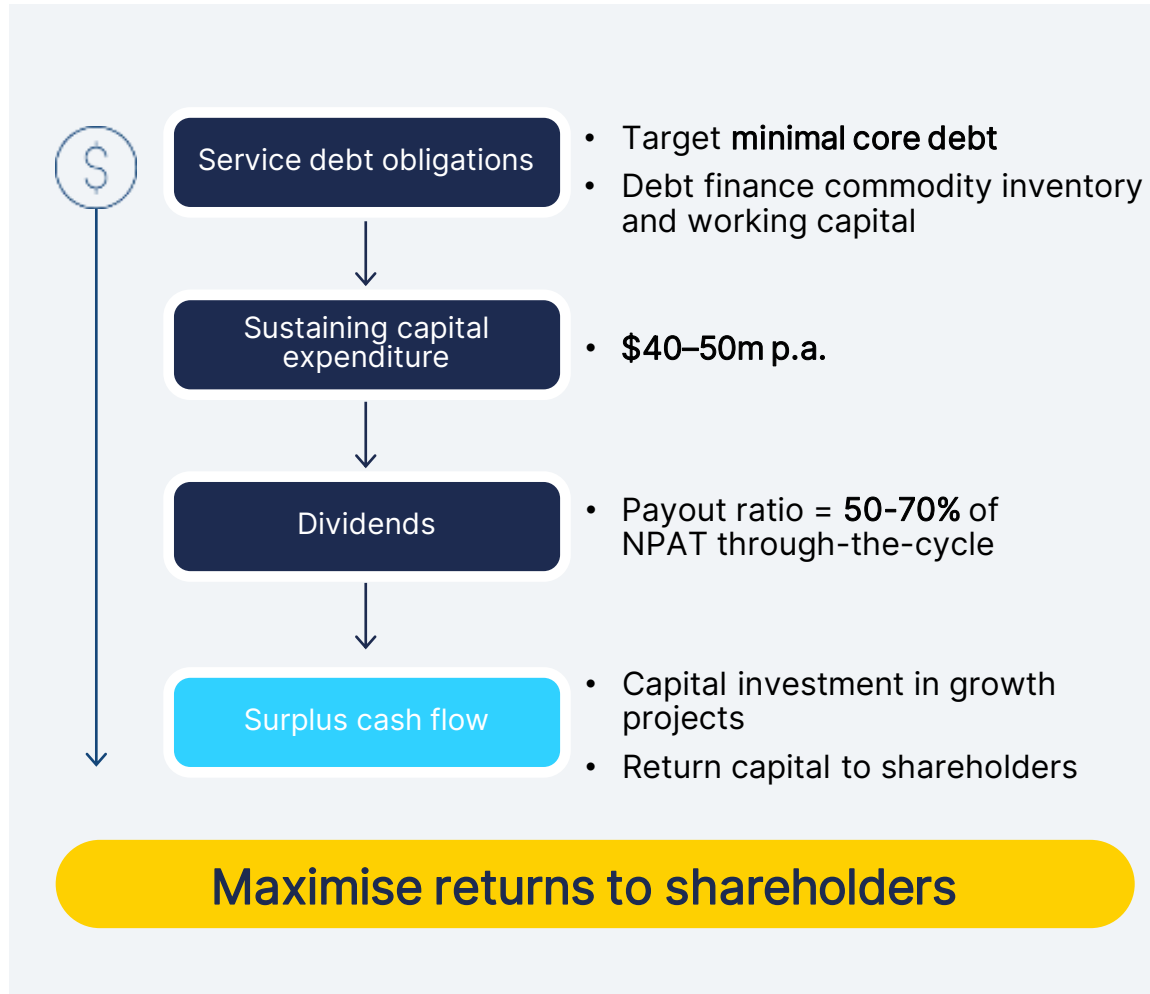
$

Service debt obligations

- Target **minimal core debt**
- Debt finance commodity inventory and working capital

Sustaining capital expenditure

- **$40–50m p.a.**

Dividends

- Payout ratio = **50-70%** of NPAT through-the-cycle

Surplus cash flow

- Capital investment in growth projects
- Return capital to shareholders

Maximise returns to shareholders